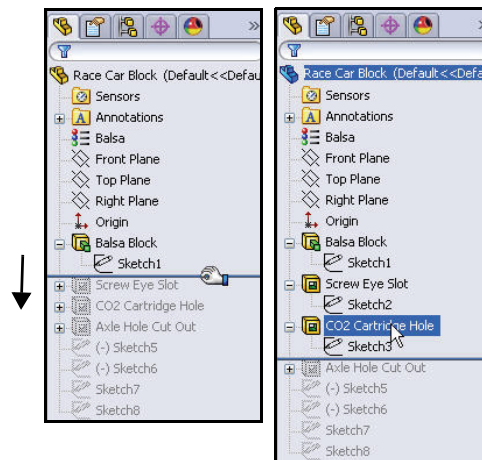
»

Race Car Block (Default<<Defau

Sensors

Annotations

Balsa

Front Plane

Top Plane

Right Plane

Origin

Balsa Block

Sketch1

Screw Eye Slot

CO2 Cartridge Hole

Axle Hole Cut Out

(-) Sketch5

(-) Sketch6

Sketch7

Sketch8

»

Race Car Block (Default<<Defau

Sensors

Annotations

Balsa

Front Plane

Top Plane

Right Plane

Origin

Balsa Block

Sketch1

Screw Eye Slot

Sketch2

CO2 Cartridge Hole

Sketch3

Axle Hole Cut Out

(-) Sketch5

(-) Sketch6

Sketch7

Sketch8